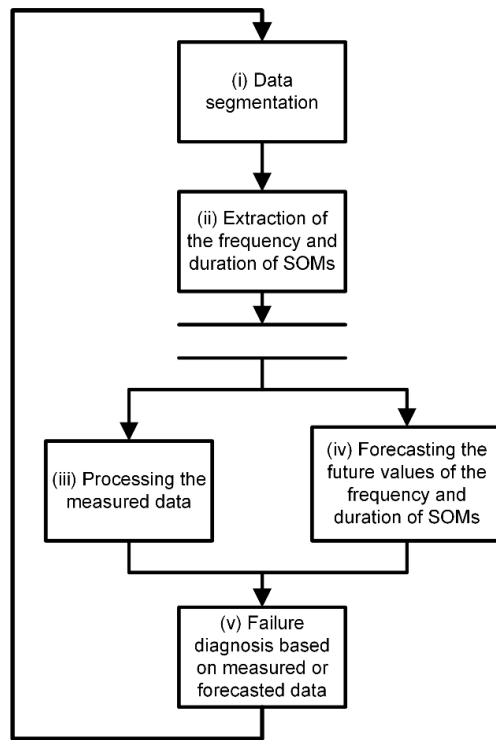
(i) Data segmentation

(ii) Extraction of the frequency and duration of SOMs

(iii) Processing the measured data

(iv) Forecasting the future values of the frequency and duration of SOMs

(v) Failure diagnosis based on measured or forecasted data